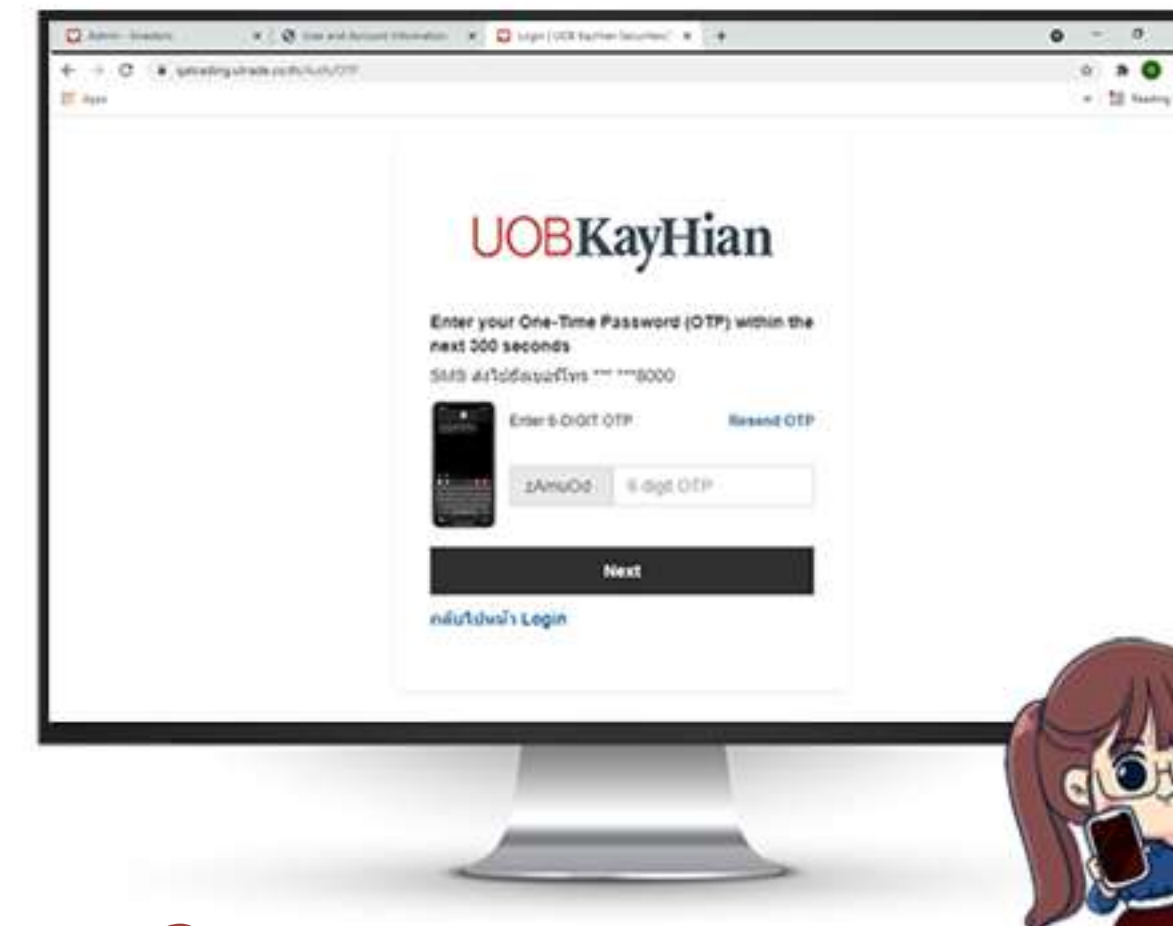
Admin - Investors
User and Account Information
Login | UOB Kay Hian Securities
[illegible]
Apps
Reading

UOBKayHian

Enter your One-Time Password (OTP) within the next 300 seconds

SMS ส่งไปยังหมายเลขโทร *** ***8000

Enter 6-DIGIT OTP

Resend OTP

zAmuOd

6-digit OTP

Next

กลับไปหน้า Login